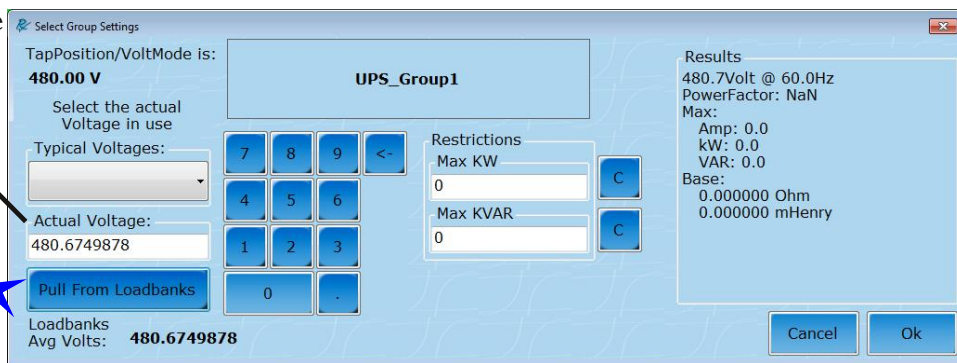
Select Group Settings

TapPosition/VoltMode is:
480.00 V

UPS_Group1

Select the actual Voltage in use

Typical Voltages:

Actual Voltage:
480.6749878

Pull From Loadbanks

Loadbanks Avg Volts: 480.6749878

7 8 9 <-
4 5 6
1 2 3
0 .

Restrictions
Max KW
0
C
Max KVAR
0
C

Results
480.7Volt @ 60.0Hz
PowerFactor: NaN
Max:
Amp: 0.0
kW: 0.0
VAR: 0.0
Base:
0.000000 Ohm
0.000000 mHenry

Cancel
Ok